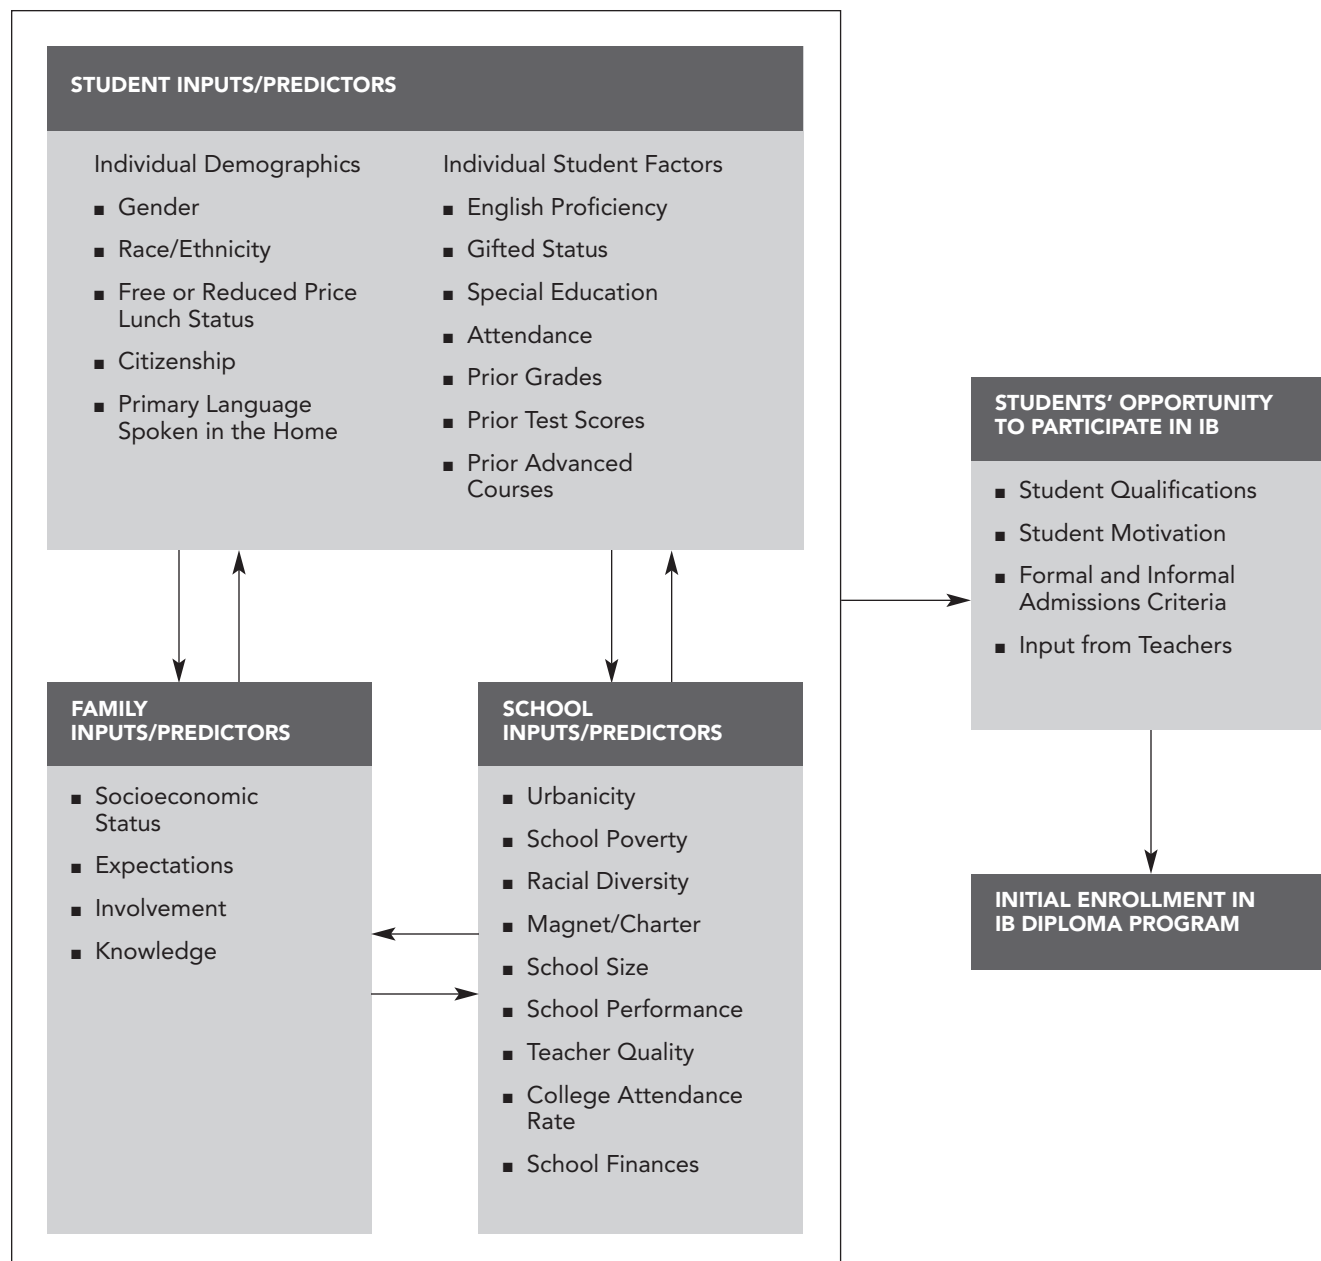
STUDENT INPUTS/PREDICTORS

Individual Demographics

- Gender
- Race/Ethnicity
- Free or Reduced Price Lunch Status
- Citizenship
- Primary Language Spoken in the Home

Individual Student Factors

- English Proficiency
- Gifted Status
- Special Education
- Attendance
- Prior Grades
- Prior Test Scores
- Prior Advanced Courses

FAMILY INPUTS/PREDICTORS

- Socioeconomic Status
- Expectations
- Involvement
- Knowledge

SCHOOL INPUTS/PREDICTORS

- Urbanicity
- School Poverty
- Racial Diversity
- Magnet/Charter
- School Size
- School Performance
- Teacher Quality
- College Attendance Rate
- School Finances

STUDENTS' OPPORTUNITY TO PARTICIPATE IN IB

- Student Qualifications
- Student Motivation
- Formal and Informal Admissions Criteria
- Input from Teachers

INITIAL ENROLLMENT IN IB DIPLOMA PROGRAM